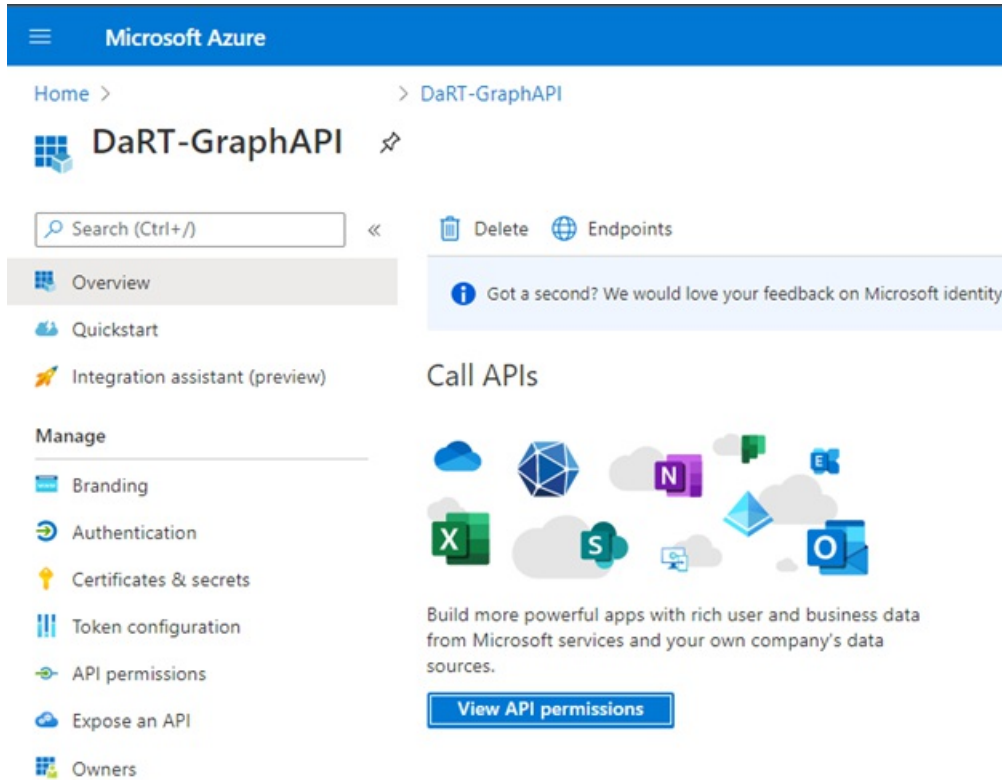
Microsoft Azure

Home > > DaRT-GraphAPI

DaRT-GraphAPI

Search (Ctrl+/) «

Overview

Quickstart

Integration assistant (preview)

Manage

Branding

Authentication

Certificates & secrets

Token configuration

API permissions

Expose an API

Owners

Delete Endpoints

Got a second? We would love your feedback on Microsoft identity

Call APIs

N

X

S

O

Build more powerful apps with rich user and business data from Microsoft services and your own company's data sources.

View API permissions